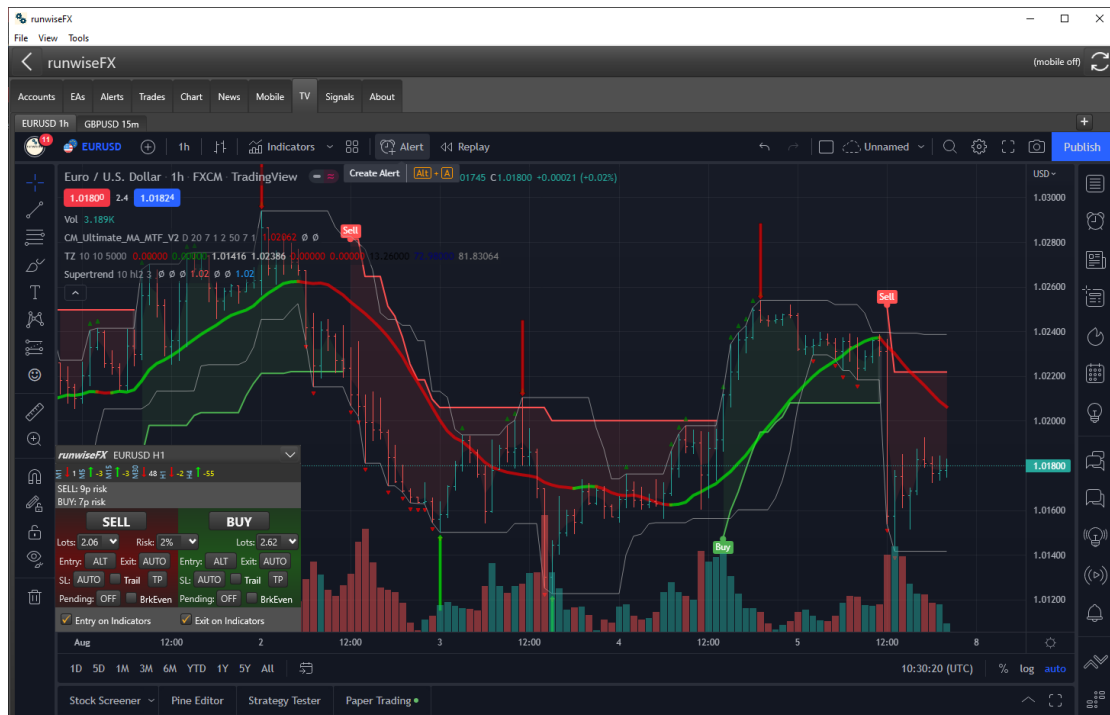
runwiseFX
File View Tools

runwiseFX (mobile off)

Accounts EAs Alerts Trades Chart News Mobile TV Signals About

EURUSD 1h GBPUSD 15m

11 EURUSD 1h Indicators Alert Replay Unnamed Publish

Create Alert Alt + A

Euro / U.S. Dollar 1h FXCM TradingView 01745 C1.01800 +0.00021 (+0.02%)

1.01800 2.4 1.01824

Vol 3.189K

CM_Ultimate_MA_MTF_V2 D 20 7 1 2 50 7 1 1.02962 Ø Ø

TZ 10 10 5000 0.00000 0.00000 1.01416 1.02386 0.00000 0.00000 1.26000 72.00000 81.83064

Supertrend 10 hl2 3 Ø Ø Ø 1.02 Ø Ø 1.02

Sell
Sell
Buy

USD
1.03000
1.02800
1.02600
1.02400
1.02200
1.02000
1.01800
1.01600
1.01400
1.01200

runwiseFX EURUSD H1
1 -3 -3 -3 48 -2 -55
SELL: 9p risk
BUY: 7p risk
SELL BUY
Lots: 2.06 Risk: 2% Lots: 2.62
Entry: ALT Exit: AUTO Entry: ALT Exit: AUTO
SL: AUTO Trail TP SL: AUTO Trail TP
Pending: OFF BrkEven Pending: OFF BrkEven
Entry on Indicators Exit on Indicators

Aug 12:00 2 12:00 3 12:00 4 12:00 5 12:00 8

1D 5D 1M 3M 6M YTD 1Y 5Y All 10:30:20 (UTC) % log auto

Stock Screener Pine Editor Strategy Tester Paper Trading